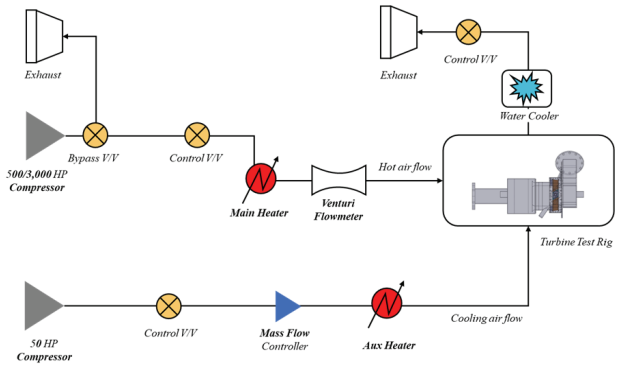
Exhaust

Exhaust

Control V/V

Water Cooler

500/3,000 HP
Compressor

Bypass V/V

Control V/V

Main Heater

Venturi
Flowmeter

Hot air flow

Turbine Test Rig

50 HP
Compressor

Control V/V

Mass Flow
Controller

Aux Heater

Cooling air flow